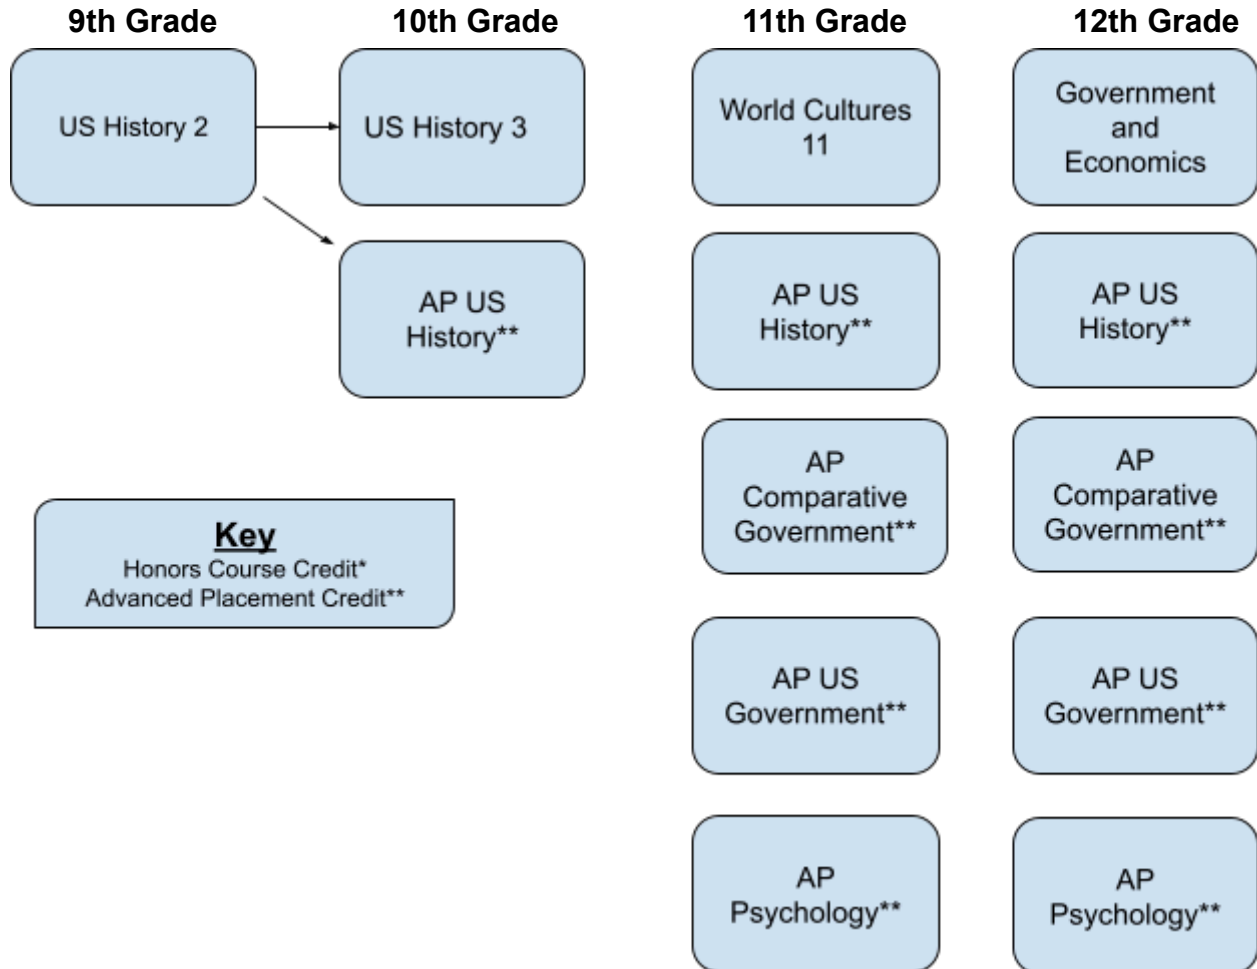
9th Grade

US History 2

Key
Honors Course Credit*
Advanced Placement Credit**

10th Grade

US History 3

AP US History**

11th Grade

World Cultures 11

AP US History**

AP Comparative Government**

AP US Government**

AP Psychology**

12th Grade

Government and Economics

AP US History**

AP Comparative Government**

AP US Government**

AP Psychology**